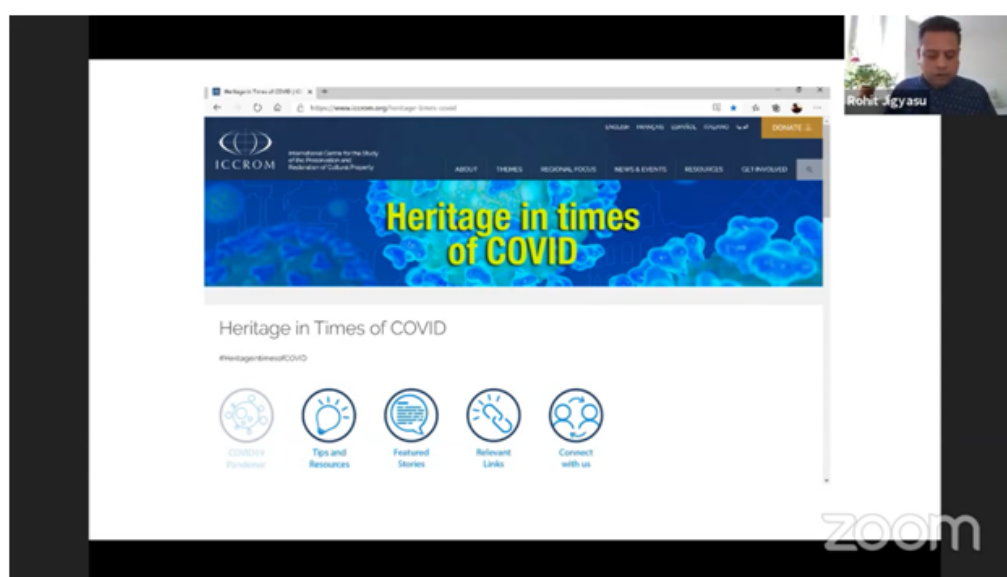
Heritage in Times of COVID | IC ×

https://www.iccrom.org/heritage-times-covid

ENGLISH FRANÇAIS ESPAÑOL ITALIANO عربي

DONATE

ICCROM

International Centre for the Study of the Preservation and Restoration of Cultural Property

ABOUT THEMES REGIONAL FOCUS NEWS & EVENTS RESOURCES GET INVOLVED

Heritage in times of COVID

Heritage in Times of COVID

#HeritageinTimesofCOVID

COVID19 Pandemic

Tips and Resources

Featured Stories

Relevant Links

Connect with us

Rohit Jigyasu

zoom